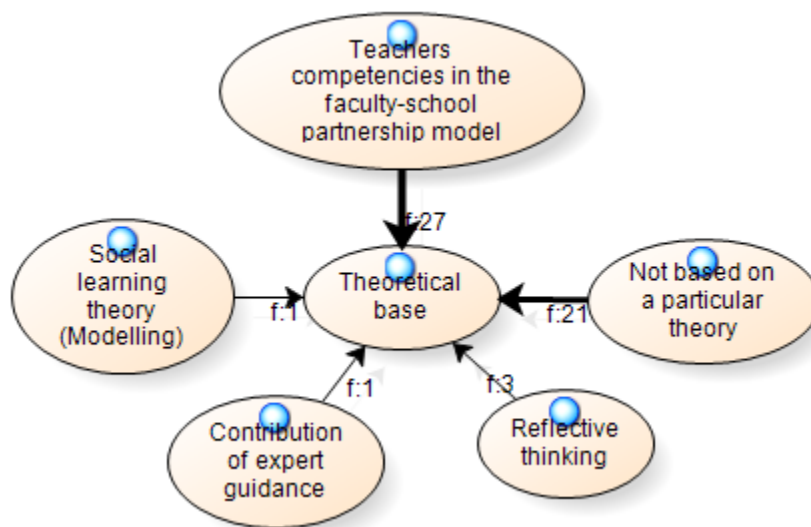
Teachers competencies in the faculty-school partnership model

f:27

Social learning theory (Modelling)

f:1

Theoretical base

Not based on a particular theory

f:21

f:1

f:3

Contribution of expert guidance

Reflective thinking